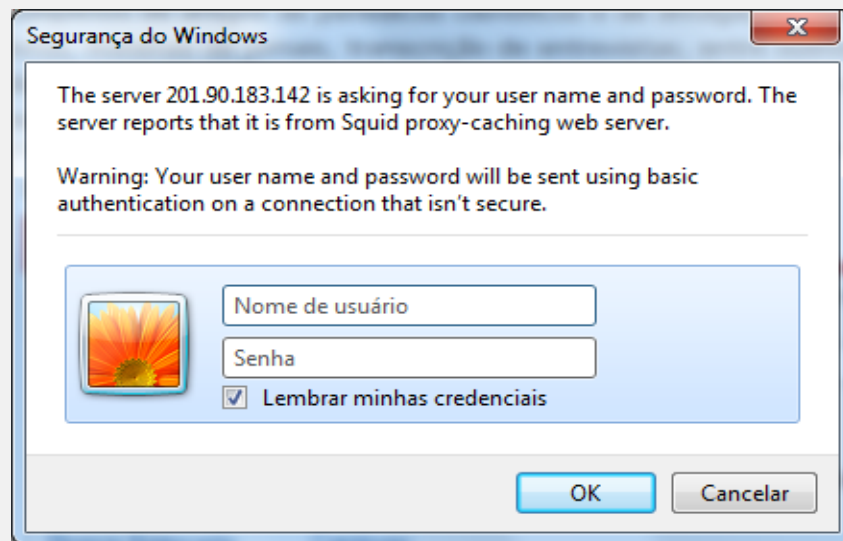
Segurança do Windows

The server 201.90.183.142 is asking for your user name and password. The server reports that it is from Squid proxy-caching web server.

Warning: Your user name and password will be sent using basic authentication on a connection that isn't secure.

Nome de usuário

Senha

Lembrar minhas credenciais

OK

Cancelar